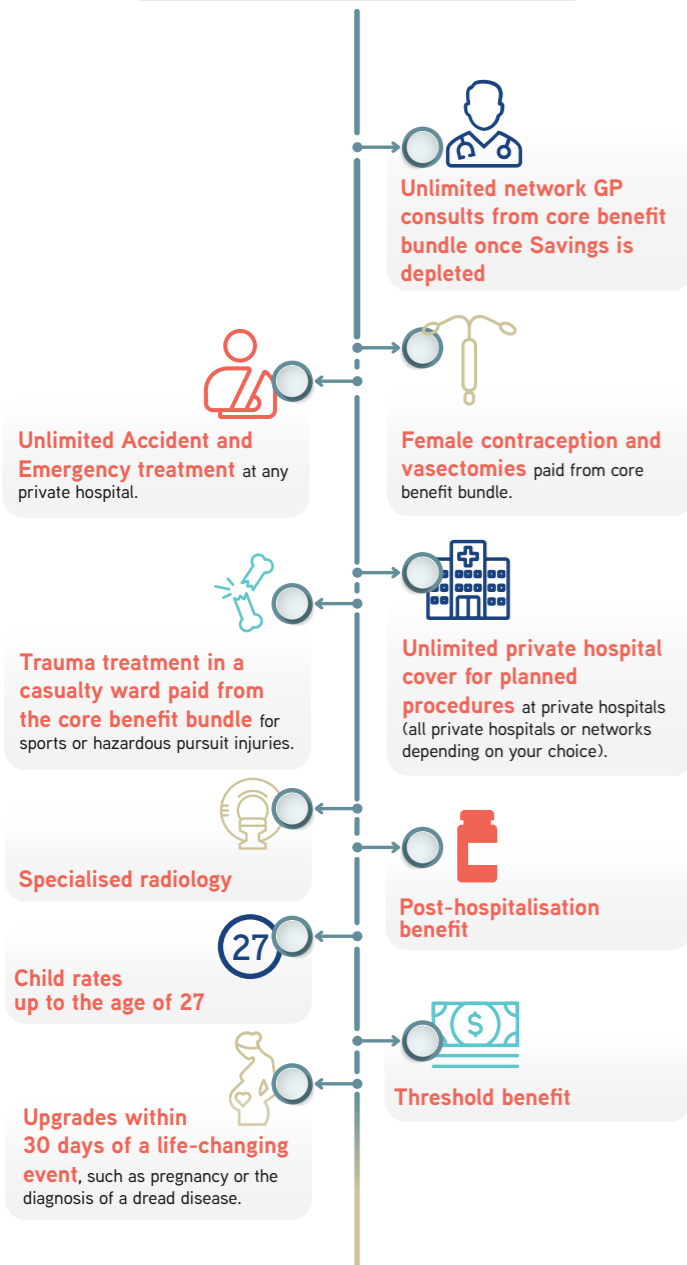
Unlimited network GP consults from core benefit bundle once Savings is depleted

Unlimited Accident and Emergency treatment at any private hospital.

Female contraception and vasectomies paid from core benefit bundle.

Trauma treatment in a casualty ward paid from the core benefit bundle for sports or hazardous pursuit injuries.

Unlimited private hospital cover for planned procedures at private hospitals (all private hospitals or networks depending on your choice).

Specialised radiology

Post-hospitalisation benefit

27

Child rates up to the age of 27

$

Threshold benefit

Upgrades within 30 days of a life-changing event, such as pregnancy or the diagnosis of a dread disease.